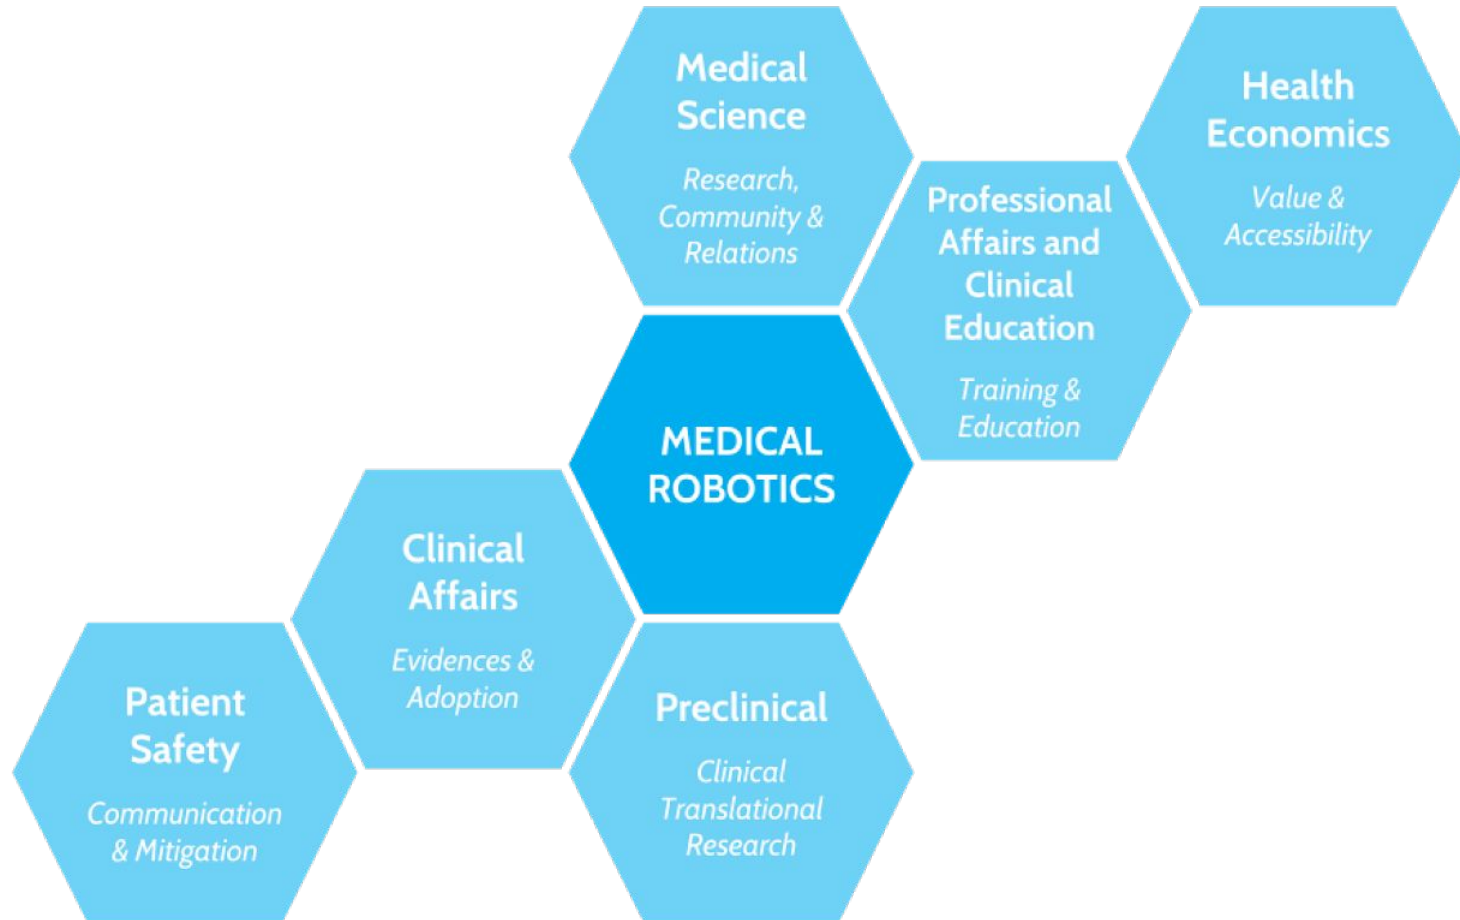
Medical Science

Research, Community & Relations

Health Economics

Value & Accessibility

Professional Affairs and Clinical Education

Training & Education

MEDICAL ROBOTICS

Clinical Affairs

Evidences & Adoption

Patient Safety

Communication & Mitigation

Preclinical

Clinical Translational Research